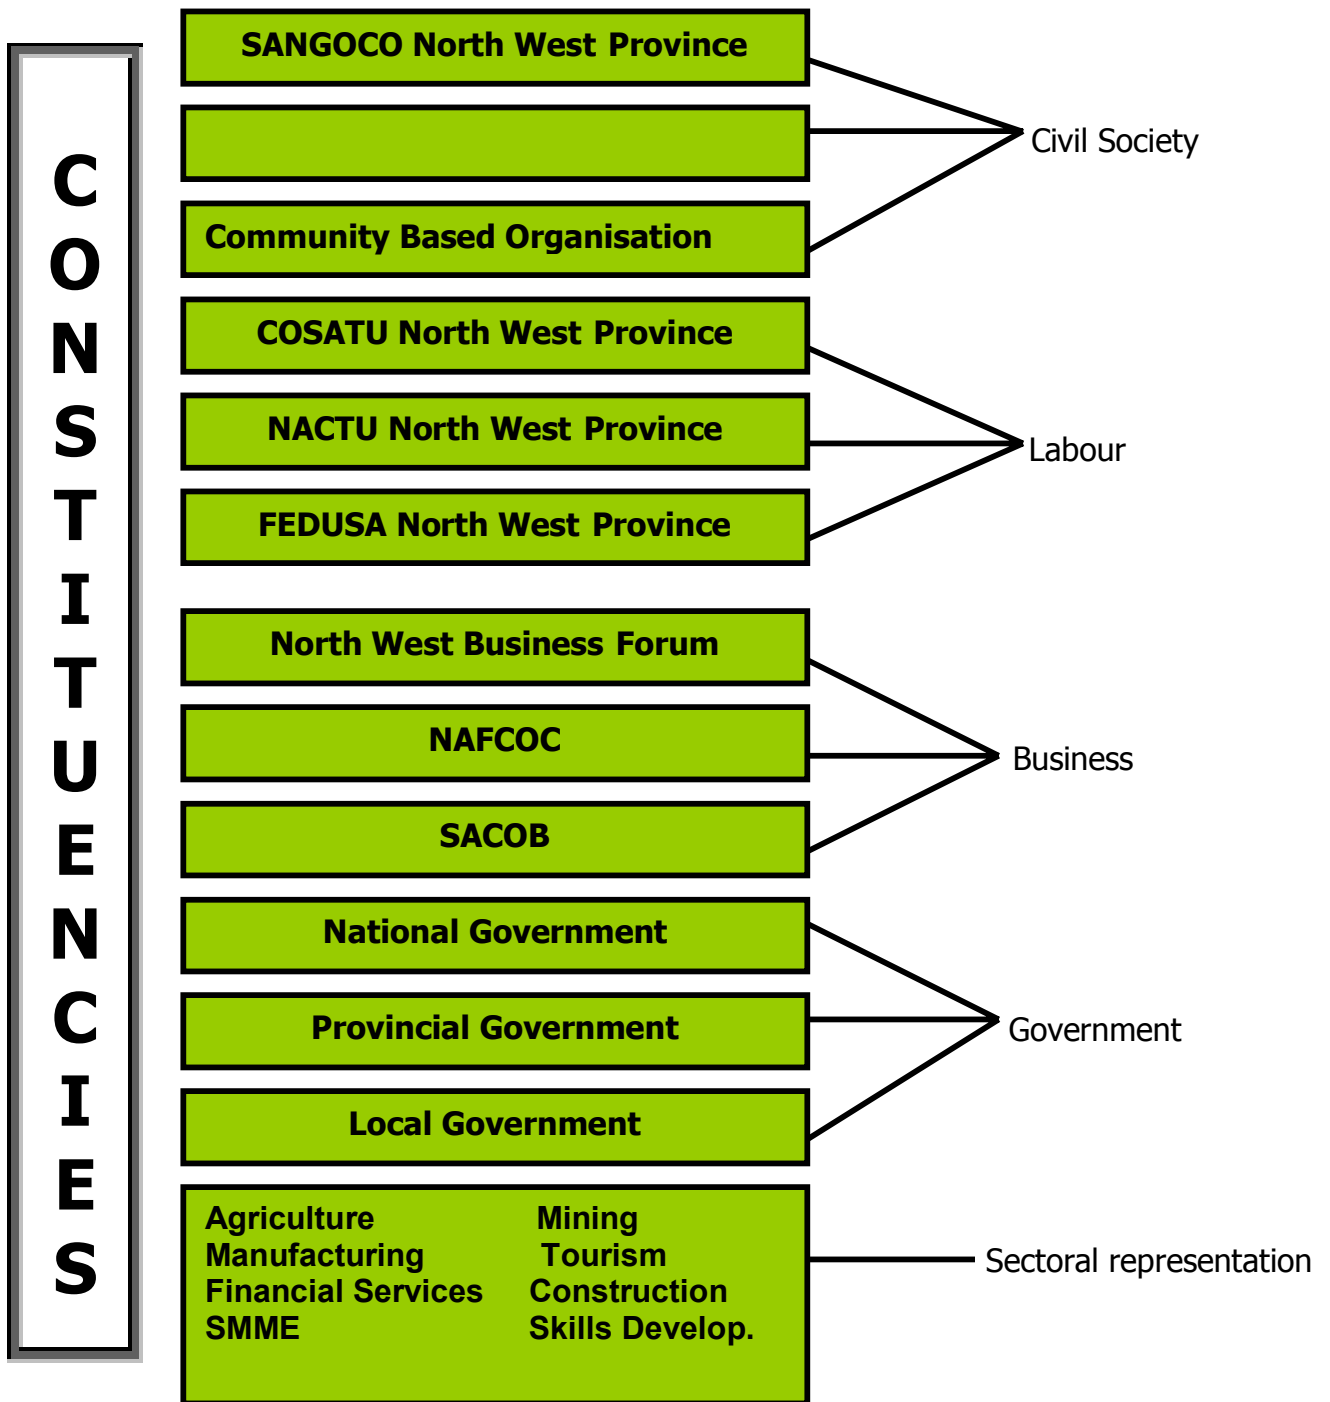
CONSTITUENCIES

SANGOCO North West Province

Community Based Organisation

Civil Society

COSATU North West Province

NACTU North West Province

FEDUSA North West Province

Labour

North West Business Forum

NAFCOC

SACOB

Business

National Government

Provincial Government

Local Government

Government

Agriculture
Manufacturing
Financial Services
SMME

Mining
Tourism
Construction
Skills Develop.

Sectoral representation